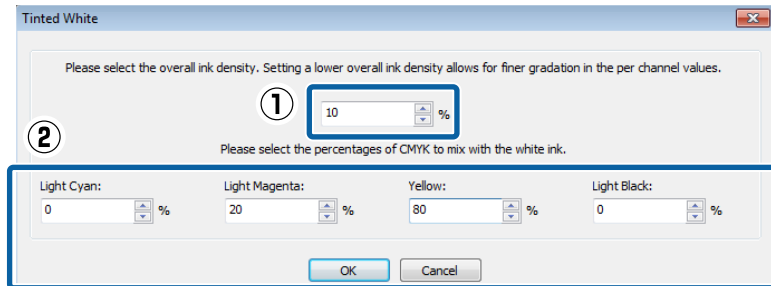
Tinted White

Please select the overall ink density. Setting a lower overall ink density allows for finer gradation in the per channel values.

①

10 %

②

Please select the percentages of CMYK to mix with the white ink.

Light Cyan:
0 %

Light Magenta:
20 %

Yellow:
80 %

Light Black:
0 %

OK

Cancel